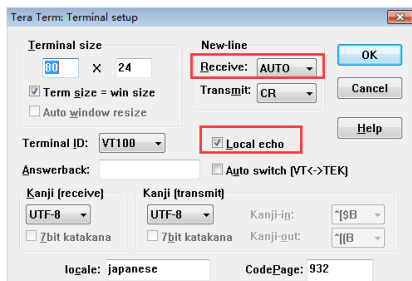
Tera Term: Terminal setup

Terminal size
80 X 24
Term size = win size
Auto window resize

New-line
Receive: AUTO
Transmit: CR

OK
Cancel
Help

Terminal ID: VT100
Local echo
Answerback:
Auto switch (VT<->TEK)

Kanji (receive)
UTF-8
7bit katakana

Kanji (transmit)
UTF-8
7bit katakana
Kanji-in: ^[$B
Kanji-out: ^[(B

locale: japanese
CodePage: 932